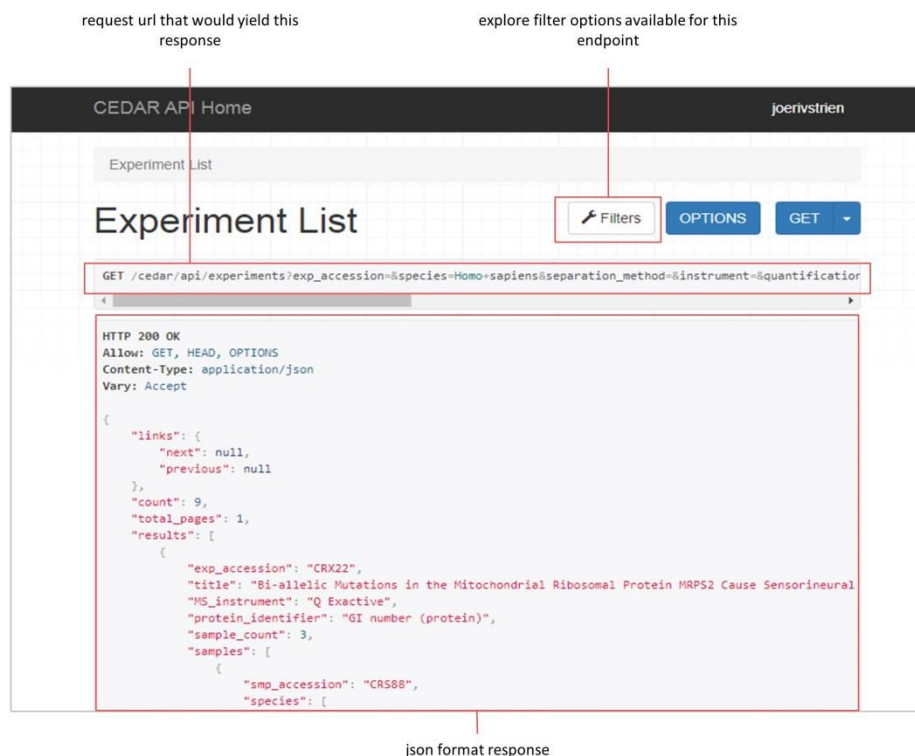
request url that would yield this response

explore filter options available for this endpoint

CEDAR API Home

joerivstrien

Experiment List

Experiment List

Filters

OPTIONS

GET

GET /cedar/api/experiments?exp_accession=&species=Homo+sapiens&separation_method=&instrument=&quantificatior

HTTP 200 OK
Allow: GET, HEAD, OPTIONS
Content-Type: application/json
Vary: Accept

{
"links": {
"next": null,
"previous": null
},
"count": 9,
"total_pages": 1,
"results": [
{
"exp_accession": "CRX22",
"title": "Bi-allelic Mutations in the Mitochondrial Ribosomal Protein MRPS2 Cause Sensorineural
"MS_instrument": "Q Exactive",
"protein_identifier": "GI number (protein)",
"sample_count": 3,
"samples": [
{
"smp_accession": "CRS88",
"species": [

json format response